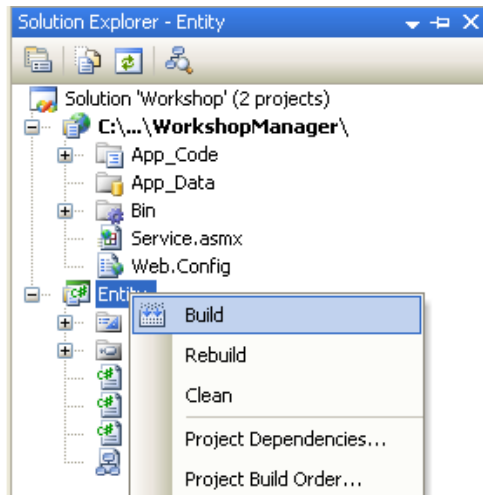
Solution Explorer - Entity

Solution 'Workshop' (2 projects)
C:\...\WorkshopManager\
App_Code
App_Data
Bin
Service.asmx
Web.Config
Entity

Build
Rebuild
Clean
Project Dependencies...
Project Build Order...